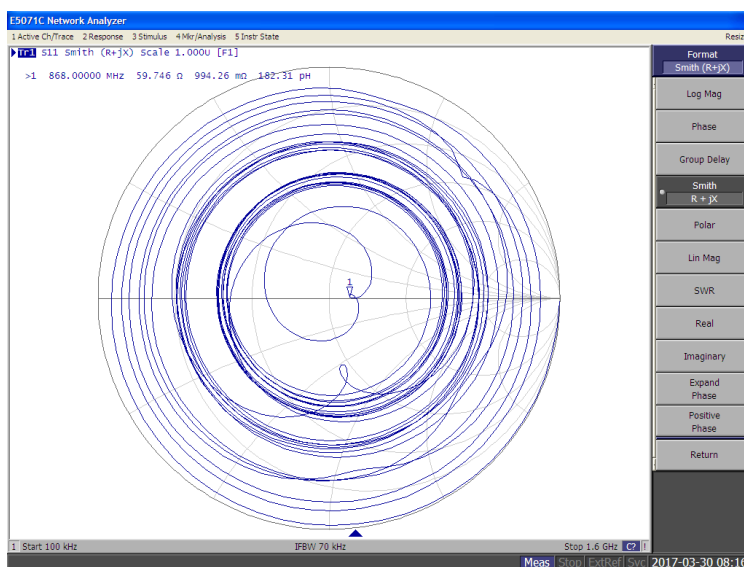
E5071C Network Analyzer

1 Active Ch/Trace 2 Response 3 Stimulus 4 Mkr/Analysis 5 Instr State Resiz

Tr1 S11 Smith (R+jX) Scale 1.000U [F1]

>1 868.00000 MHz 59.746 Ω 994.26 mΩ 182.31 pH

1

Format
Smith (R+jX)

Log Mag

Phase

Group Delay

Smith
R + jX

Polar

Lin Mag

SWR

Real

Imaginary

Expand Phase

Positive Phase

Return

1 Start 100 kHz

IFBW 70 kHz

Stop 1.6 GHz C? !

Meas Stop ExtRef Svc 2017-03-30 08:1